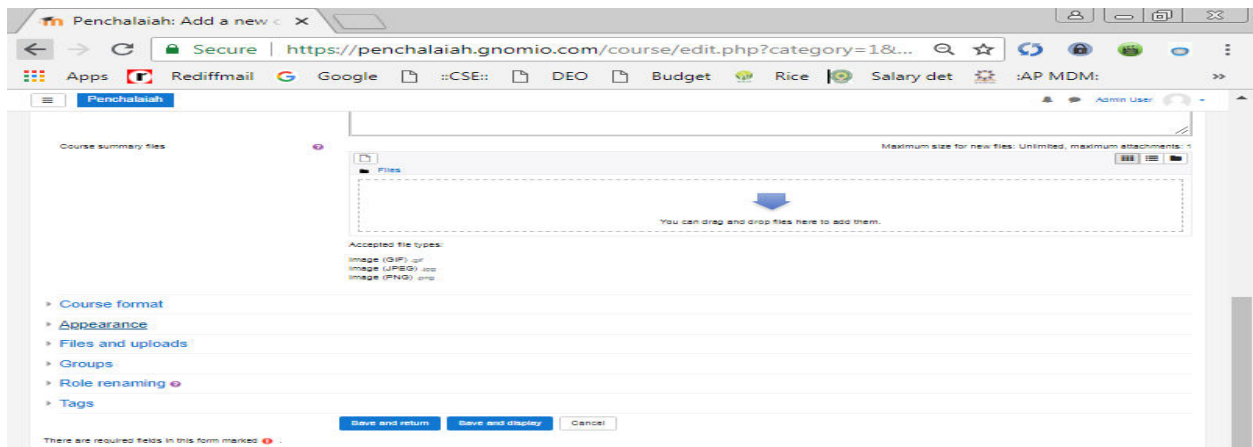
Penchalaiah: Add a new ×

Secure | https://penchalaiah.gnomio.com/course/edit.php?category=1&...

Apps Rediffmail Google ::CSE:: DEO Budget Rice Salary det :AP MDM: »

Penchalaiah

Admin User

Course summary files

Maximum size for new files: Unlimited, maximum attachments: 1

Files

You can drag and drop files here to add them.

Accepted file types:

Image (GIF) .gif
Image (JPEG) .jpg
Image (PNG) .png

Course format

Appearance

Files and uploads

Groups

Role renaming

Tags

Save and return Save and display Cancel

There are required fields in this form marked .